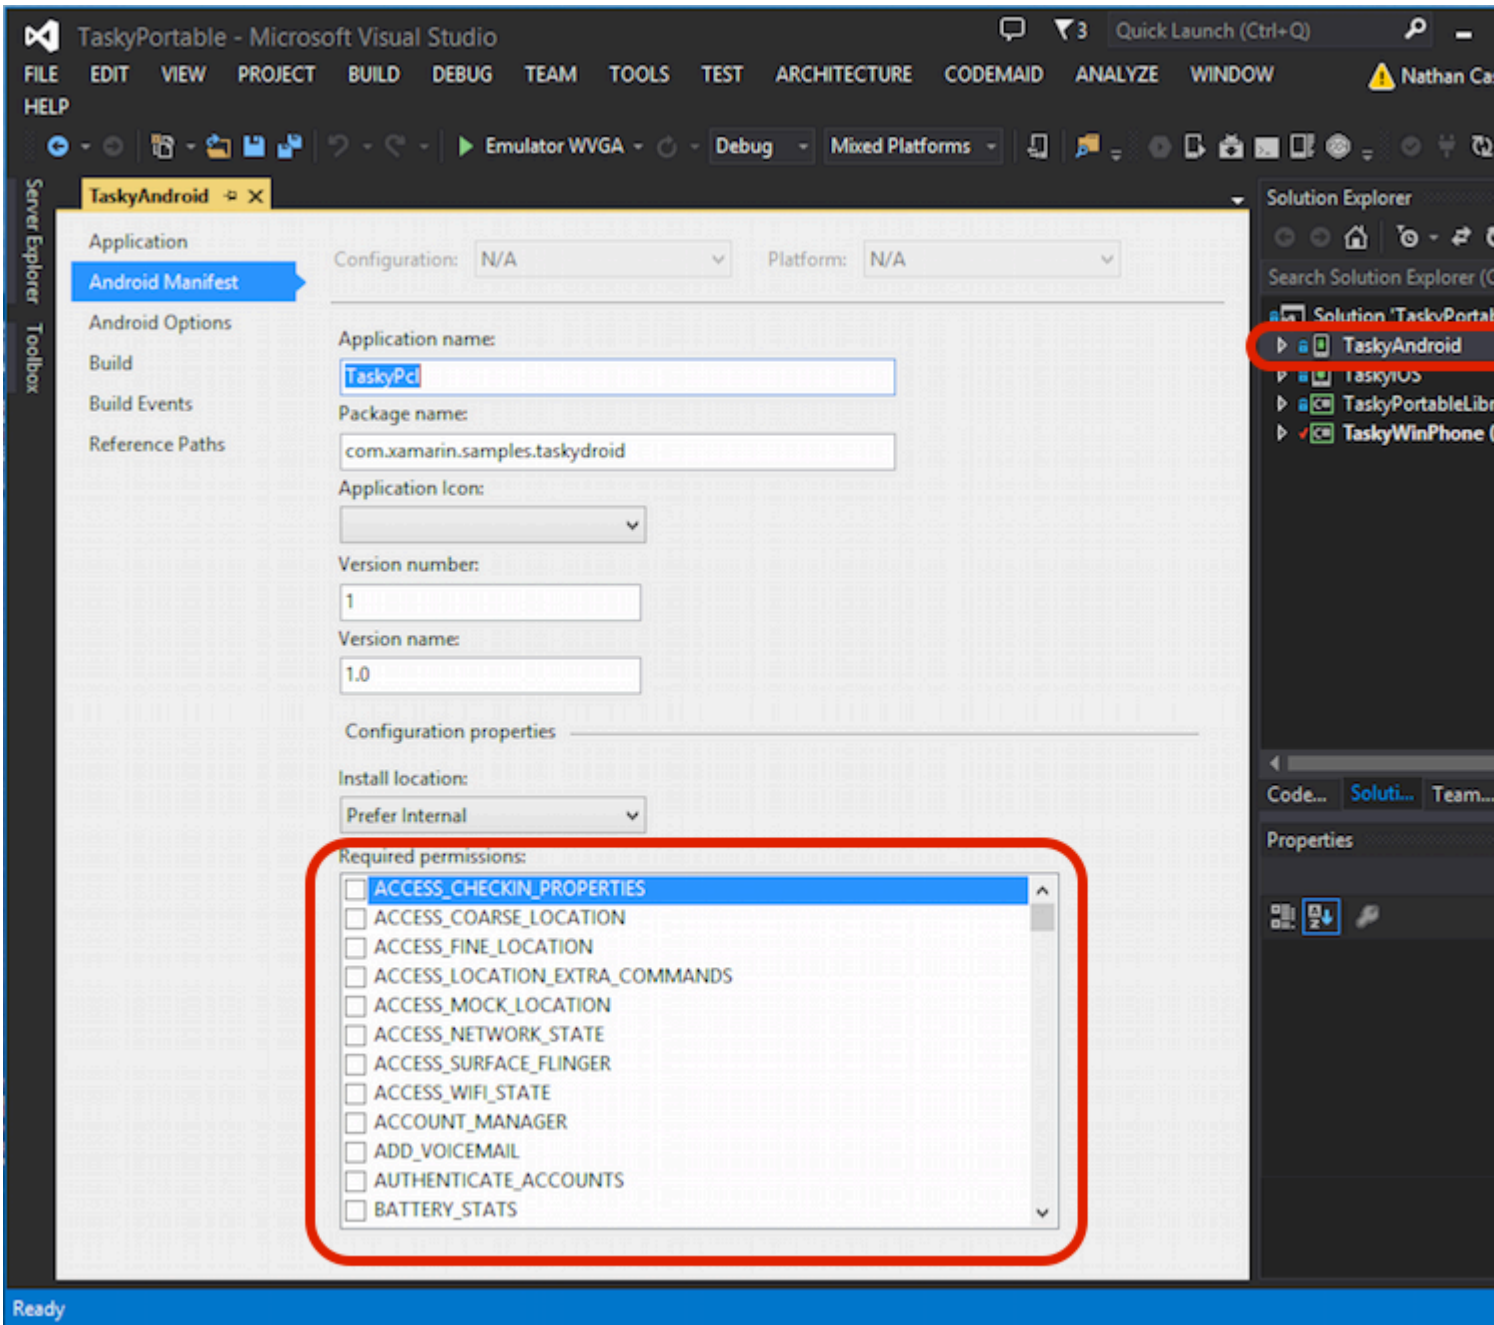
TaskyPortable - Microsoft Visual Studio
3 Quick Launch (Ctrl+Q)
FILE EDIT VIEW PROJECT BUILD DEBUG TEAM TOOLS TEST ARCHITECTURE CODEMAID ANALYZE WINDOW Nathan Ca
HELP
Emulator WVGA Debug Mixed Platforms
Server Explorer Toolbox
TaskyAndroid
Application
Android Manifest
Android Options
Build
Build Events
Reference Paths
Configuration: N/A Platform: N/A
Application name:
TaskyPcl
Package name:
com.xamarin.samples.taskydroid
Application Icon:
Version number:
1
Version name:
1.0
Configuration properties
Install location:
Prefer Internal
Required permissions:
ACCESS_CHECKIN_PROPERTIES
ACCESS_COARSE_LOCATION
ACCESS_FINE_LOCATION
ACCESS_LOCATION_EXTRA_COMMANDS
ACCESS_MOCK_LOCATION
ACCESS_NETWORK_STATE
ACCESS_SURFACE_FLINGER
ACCESS_WIFI_STATE
ACCOUNT_MANAGER
ADD_VOICEMAIL
AUTHENTICATE_ACCOUNTS
BATTERY_STATS
Solution Explorer
Search Solution Explorer (C
Solution 'TaskyPorta
TaskyAndroid
TaskyiOS
TaskyPortableLibr
TaskyWinPhone (
Code... Soluti... Team...
Properties
Ready